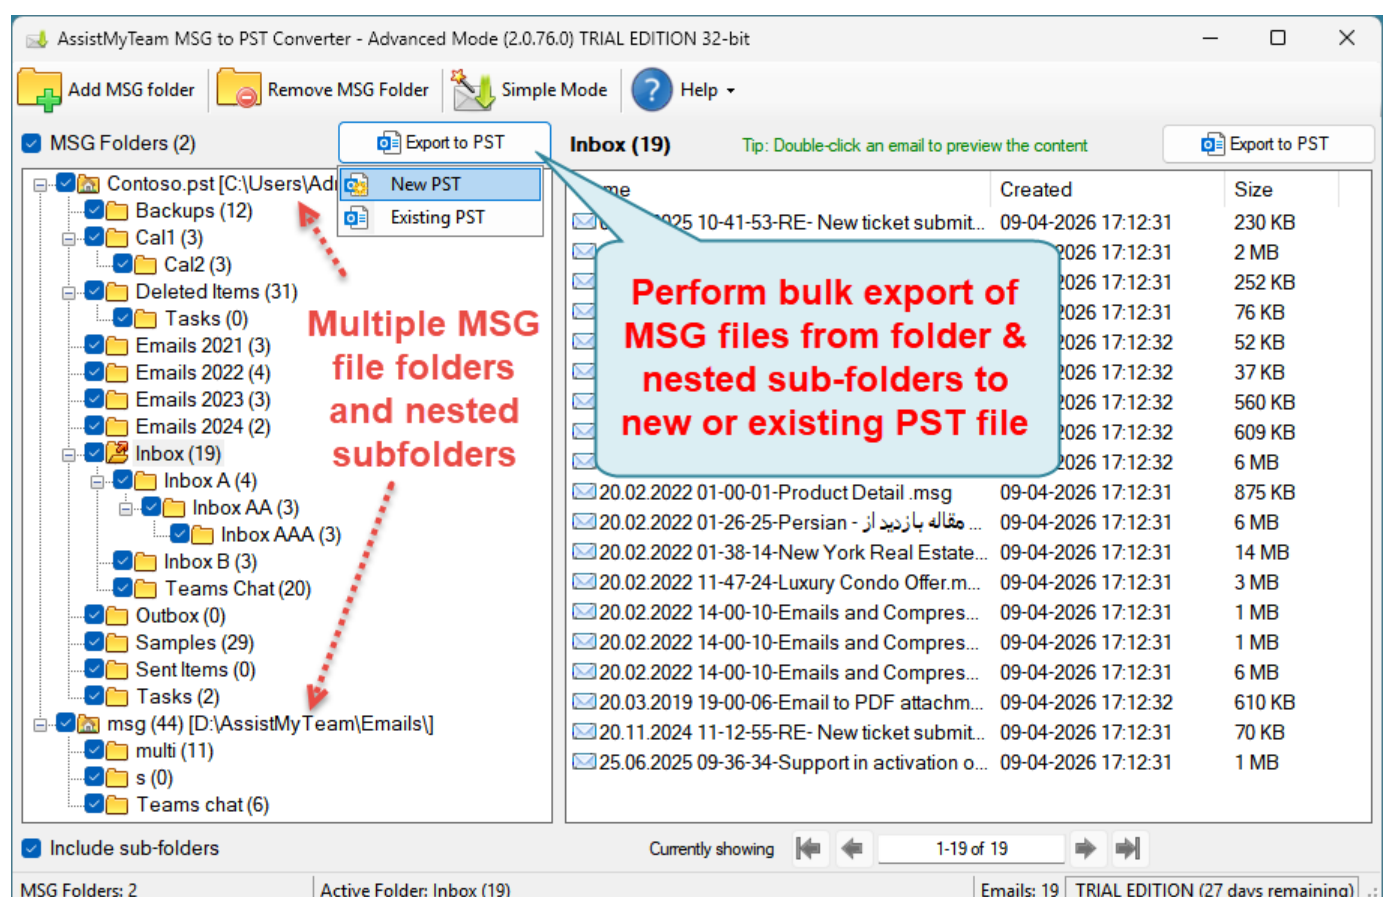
AssistMyTeam MSG to PST Converter - Advanced Mode (2.0.76.0) TRIAL EDITION 32-bit

Add MSG folder | Remove MSG Folder | Simple Mode | Help

MSG Folders (2) | Export to PST | Inbox (19) | Tip: Double-click an email to preview the content | Export to PST

New PST
Existing PST

Contoso.pst [C:\Users\Adi
Backups (12)
Cal1 (3)
Cal2 (3)
Deleted Items (31)
Tasks (0)
Emails 2021 (3)
Emails 2022 (4)
Emails 2023 (3)
Emails 2024 (2)
Inbox (19)
Inbox A (4)
Inbox AA (3)
Inbox AAA (3)
Inbox B (3)
Teams Chat (20)
Outbox (0)
Samples (29)
Sent Items (0)
Tasks (2)
msg (44) [D:\AssistMyTeam\Emails\]
multi (11)
s (0)
Teams chat (6)

Multiple MSG file folders and nested subfolders

Perform bulk export of MSG files from folder & nested sub-folders to new or existing PST file

| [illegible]me | Created | Size |
|---|---|---|
| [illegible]025 10-41-53-RE- New ticket submit... | 09-04-2026 17:12:31 | 230 KB |
| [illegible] | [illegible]026 17:12:31 | 2 MB |
| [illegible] | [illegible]026 17:12:31 | 252 KB |
| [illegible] | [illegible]026 17:12:31 | 76 KB |
| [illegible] | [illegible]026 17:12:32 | 52 KB |
| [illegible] | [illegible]026 17:12:32 | 37 KB |
| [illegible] | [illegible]026 17:12:32 | 560 KB |
| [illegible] | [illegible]026 17:12:32 | 609 KB |
| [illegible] | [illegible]026 17:12:32 | 6 MB |
| 20.02.2022 01-00-01-Product Detail .msg | 09-04-2026 17:12:31 | 875 KB |
| 20.02.2022 01-26-25-Persian - مقاله بازديد از ... | 09-04-2026 17:12:31 | 6 MB |
| 20.02.2022 01-38-14-New York Real Estate... | 09-04-2026 17:12:31 | 14 MB |
| 20.02.2022 11-47-24-Luxury Condo Offer.m... | 09-04-2026 17:12:31 | 3 MB |
| 20.02.2022 14-00-10-Emails and Compres... | 09-04-2026 17:12:31 | 1 MB |
| 20.02.2022 14-00-10-Emails and Compres... | 09-04-2026 17:12:31 | 1 MB |
| 20.02.2022 14-00-10-Emails and Compres... | 09-04-2026 17:12:31 | 6 MB |
| 20.03.2019 19-00-06-Email to PDF attachm... | 09-04-2026 17:12:32 | 610 KB |
| 20.11.2024 11-12-55-RE- New ticket submit... | 09-04-2026 17:12:31 | 70 KB |
| 25.06.2025 09-36-34-Support in activation o... | 09-04-2026 17:12:31 | 1 MB |

Include sub-folders | Currently showing | 1-19 of 19

MSG Folders: 2 | Active Folder: Inbox (19) | Emails: 19 | TRIAL EDITION (27 days remaining)